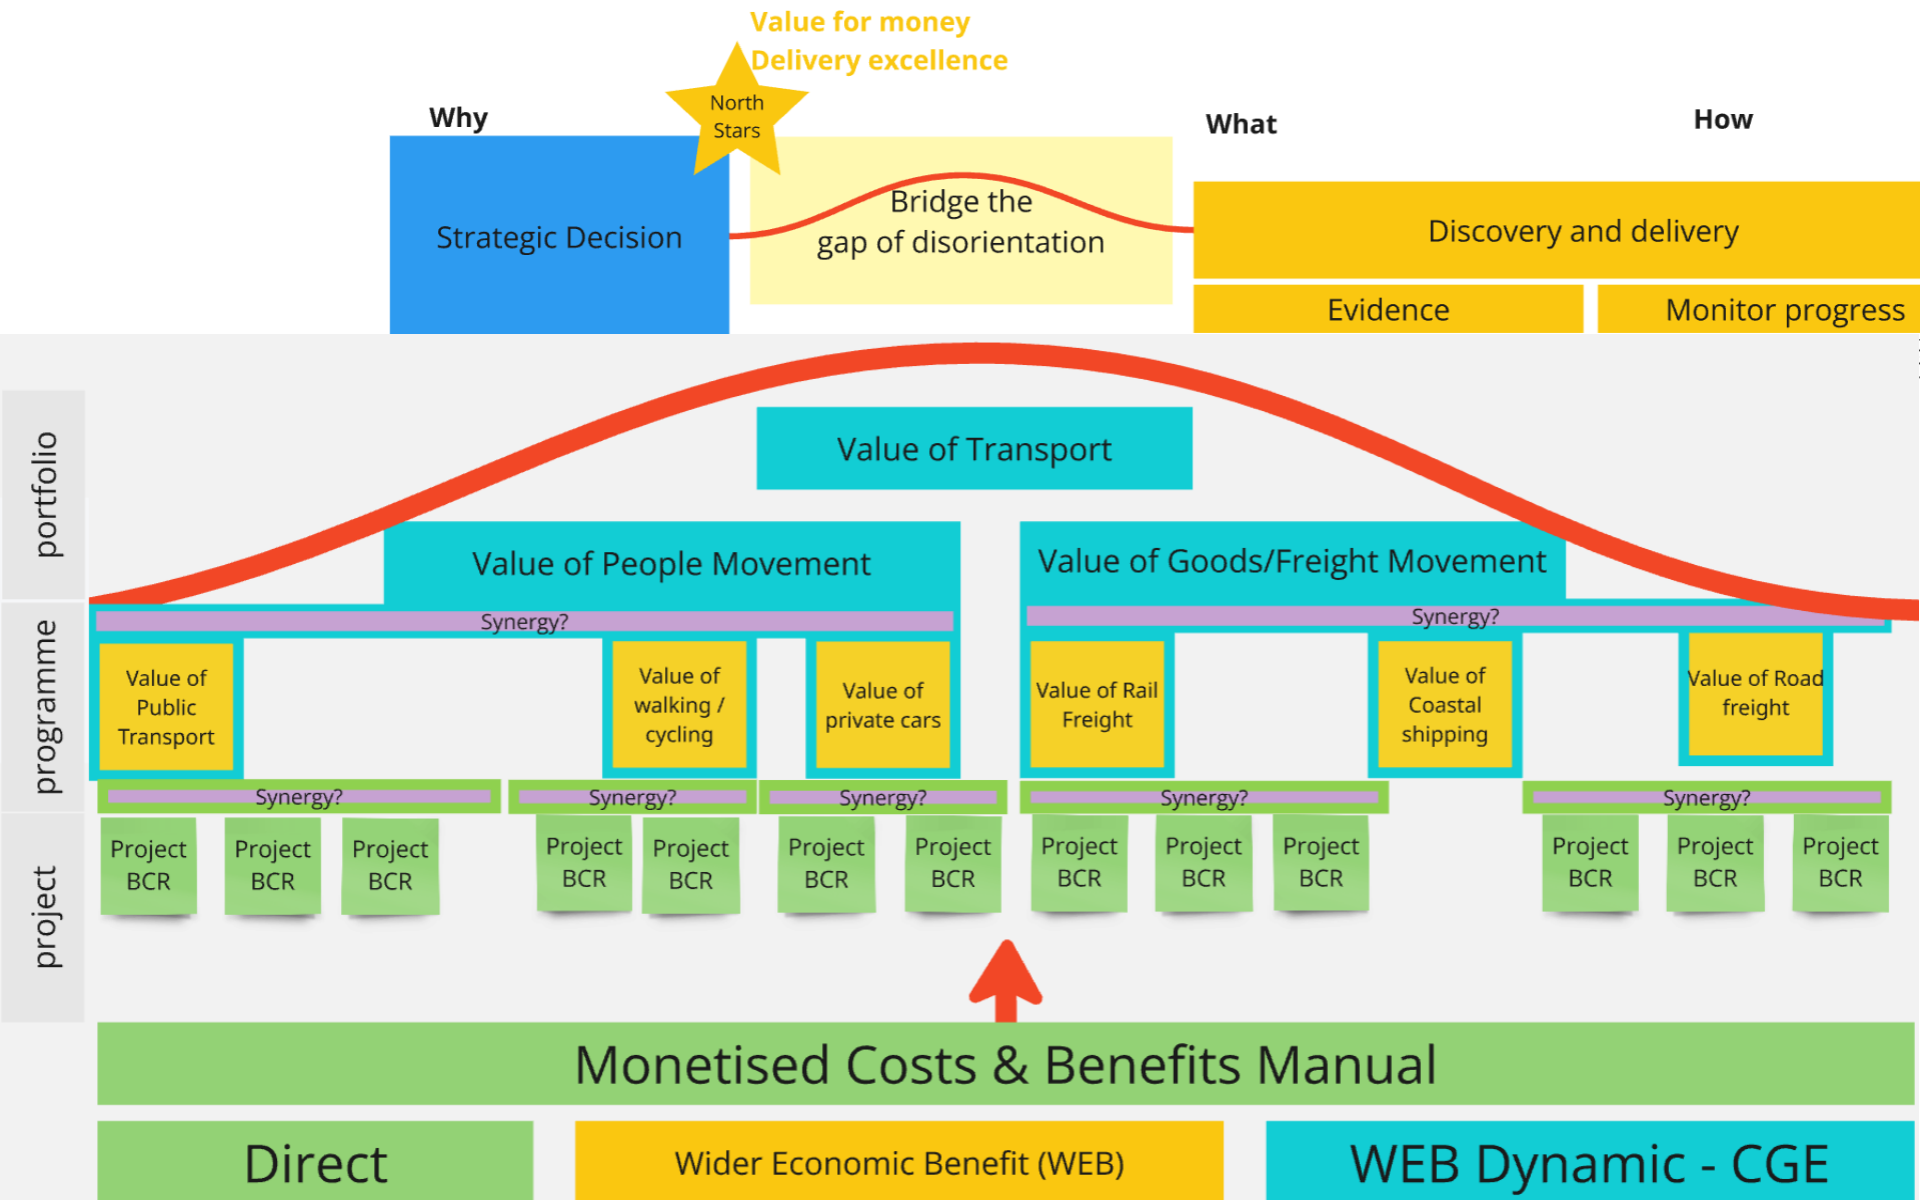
Value for money
Delivery excellence

Why

North Stars

What

How

Strategic Decision

Bridge the gap of disorientation

Discovery and delivery

Evidence

Monitor progress

portfolio

programme

project

Value of Transport

Value of People Movement

Value of Goods/Freight Movement

Synergy?

Synergy?

Value of Public Transport

Value of walking / cycling

Value of private cars

Value of Rail Freight

Value of Coastal shipping

Value of Road freight

Synergy?

Synergy?

Synergy?

Synergy?

Synergy?

Project BCR

Project BCR

Project BCR

Project BCR

Project BCR

Project BCR

Project BCR

Project BCR

Project BCR

Project BCR

Project BCR

Project BCR

Project BCR

Monetised Costs & Benefits Manual

Direct

Wider Economic Benefit (WEB)

WEB Dynamic - CGE